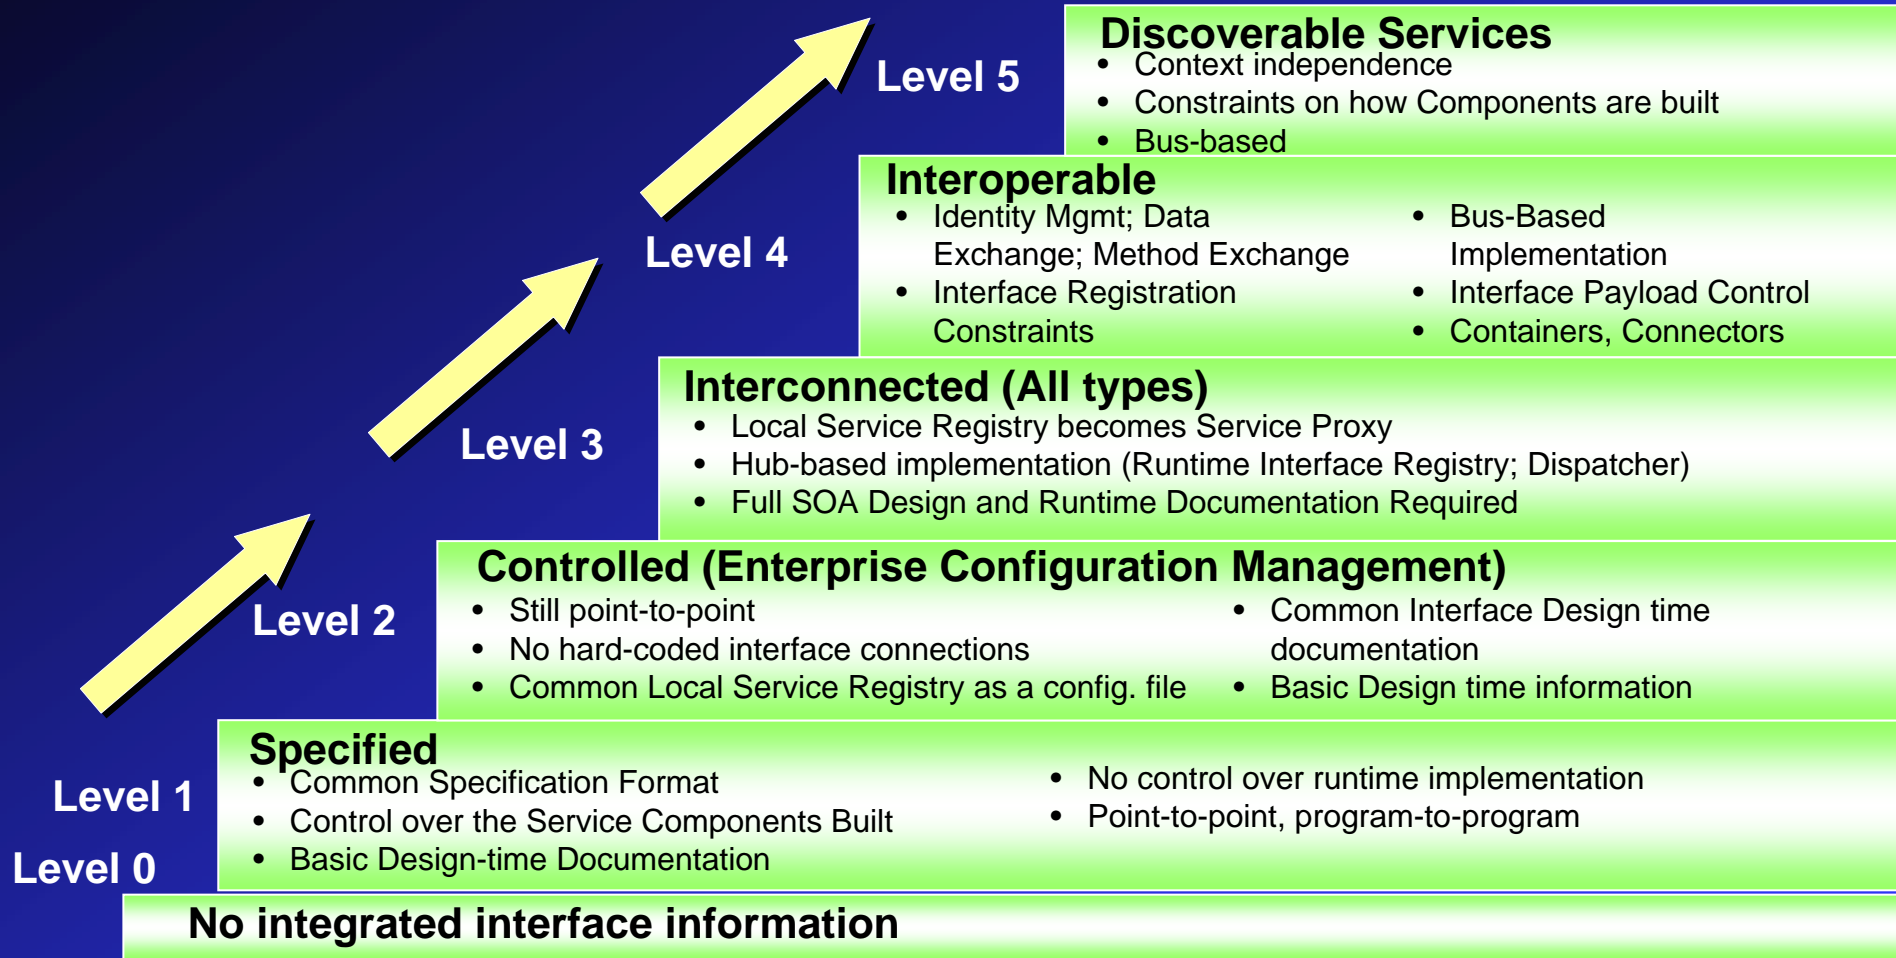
Level 5

Discoverable Services
- Context independence
- Constraints on how Components are built
- Bus-based

Level 4

Interoperable
- Identity Mgmt; Data Exchange; Method Exchange
- Interface Registration Constraints
- Bus-Based Implementation
- Interface Payload Control
- Containers, Connectors

Level 3

Interconnected (All types)
- Local Service Registry becomes Service Proxy
- Hub-based implementation (Runtime Interface Registry; Dispatcher)
- Full SOA Design and Runtime Documentation Required

Level 2

Controlled (Enterprise Configuration Management)
- Still point-to-point
- No hard-coded interface connections
- Common Local Service Registry as a config. file
- Common Interface Design time documentation
- Basic Design time information

Level 1

Specified
- Common Specification Format
- Control over the Service Components Built
- Basic Design-time Documentation
- No control over runtime implementation
- Point-to-point, program-to-program

Level 0

No integrated interface information